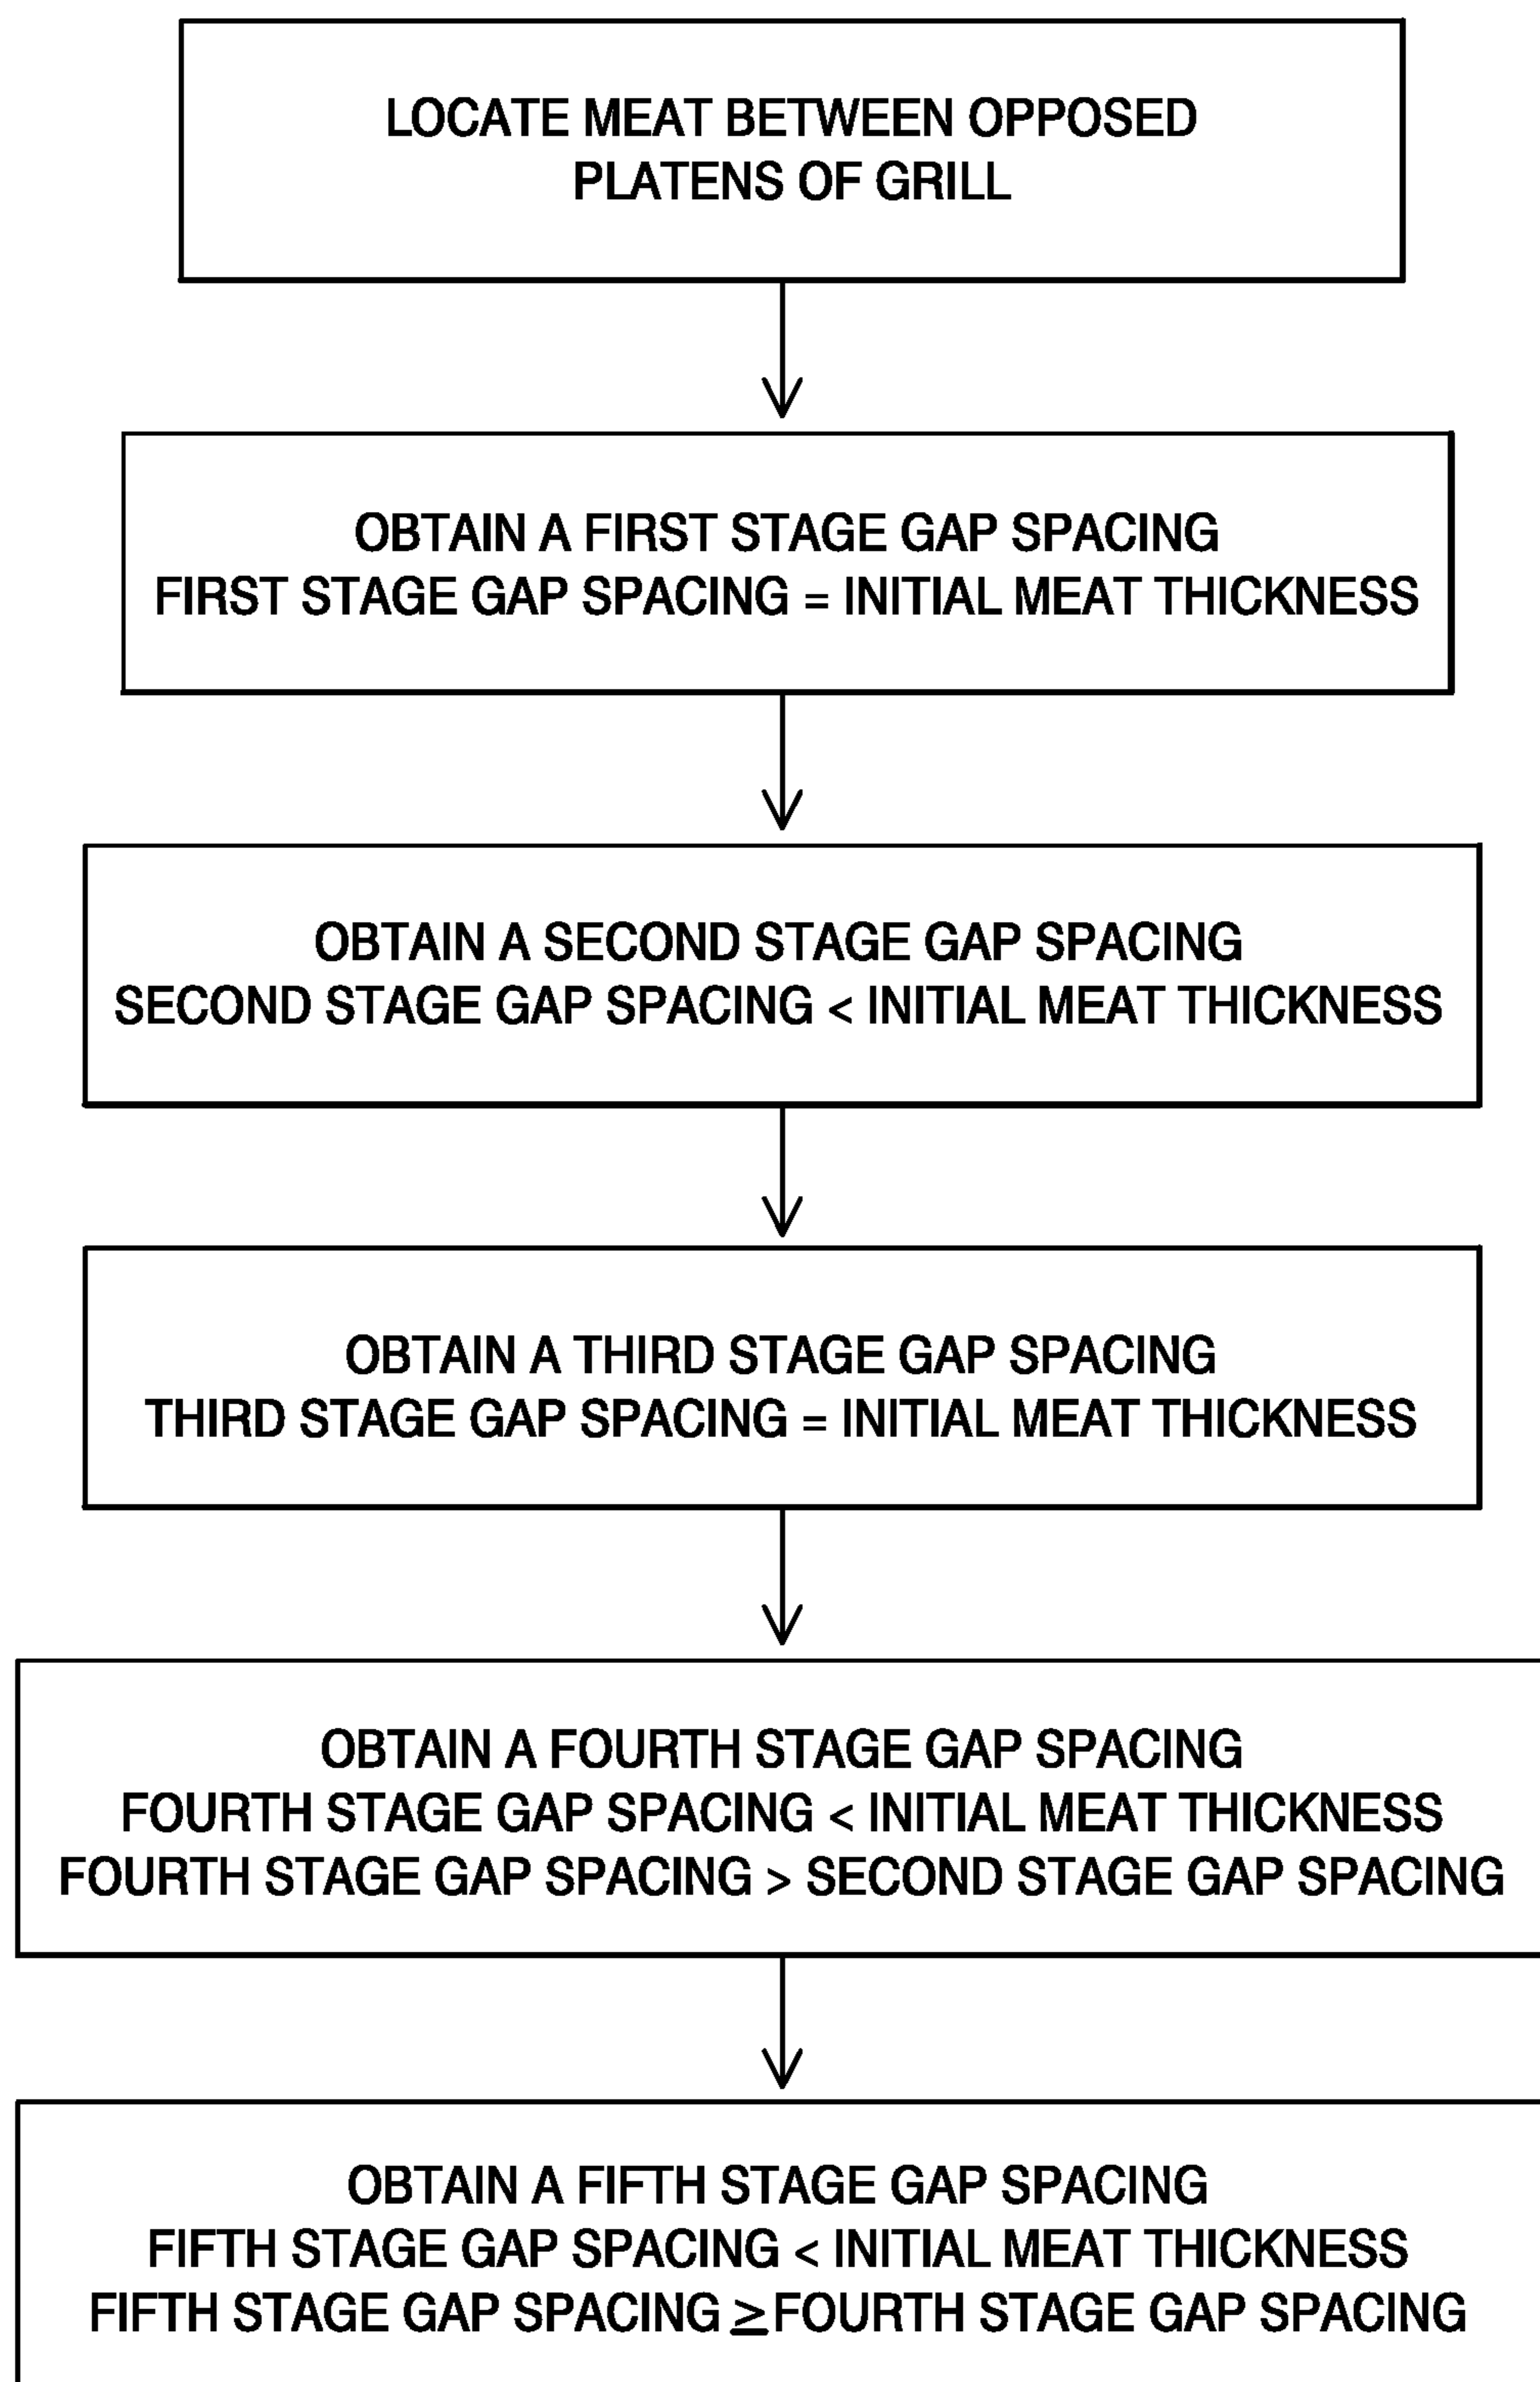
LOCATE MEAT BETWEEN OPPOSED PLATENS OF GRILL

OBTAIN A FIRST STAGE GAP SPACING
FIRST STAGE GAP SPACING = INITIAL MEAT THICKNESS

OBTAIN A SECOND STAGE GAP SPACING
SECOND STAGE GAP SPACING < INITIAL MEAT THICKNESS

OBTAIN A THIRD STAGE GAP SPACING
THIRD STAGE GAP SPACING = INITIAL MEAT THICKNESS

OBTAIN A FOURTH STAGE GAP SPACING
FOURTH STAGE GAP SPACING < INITIAL MEAT THICKNESS
FOURTH STAGE GAP SPACING > SECOND STAGE GAP SPACING

OBTAIN A FIFTH STAGE GAP SPACING
FIFTH STAGE GAP SPACING < INITIAL MEAT THICKNESS
FIFTH STAGE GAP SPACING $\geq$ FOURTH STAGE GAP SPACING